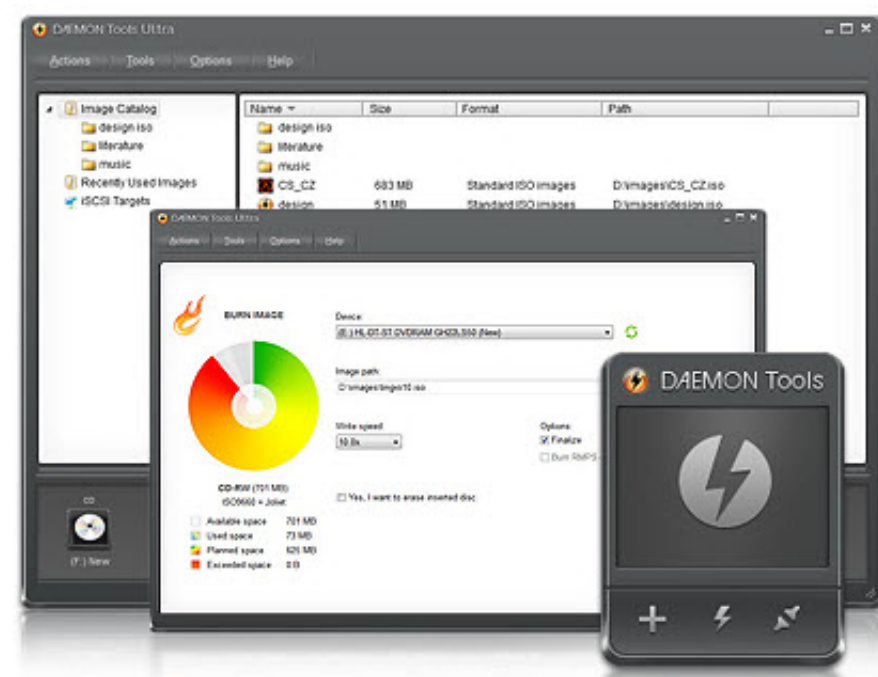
DAEMON Tools Ultra

Actions Tools Options Help

Image Catalog
design iso
literature
music
Recently Used Images
iSCSI Targets

| Name | Size | Format | Path |
|---|---|---|---|
| design iso | | | |
| literature | | | |
| music | | | |
| CS_CZ | 683 MB | Standard ISO images | D:\images\CS_CZ.iso |
| design | 51 MB | Standard ISO images | D:\images\design.iso |

CD

(F:) New

DAEMON Tools Ultra

Actions Tools Options Help

BURN IMAGE

Device:
(E:) HL-DT-ST DVDRAM GH20LS50 (New)

Image path:
C:\images\lingvo10.iso

Write speed:
10.0x

Options:
Finalize
Burn RMPS

Yes, I want to erase inserted disc

CD-RW (701 MB)
ISO9660 + Joliet

Available space 701 MB
Used space 73 MB
Planned space 626 MB
Exceeded space 0 B

DAEMON Tools